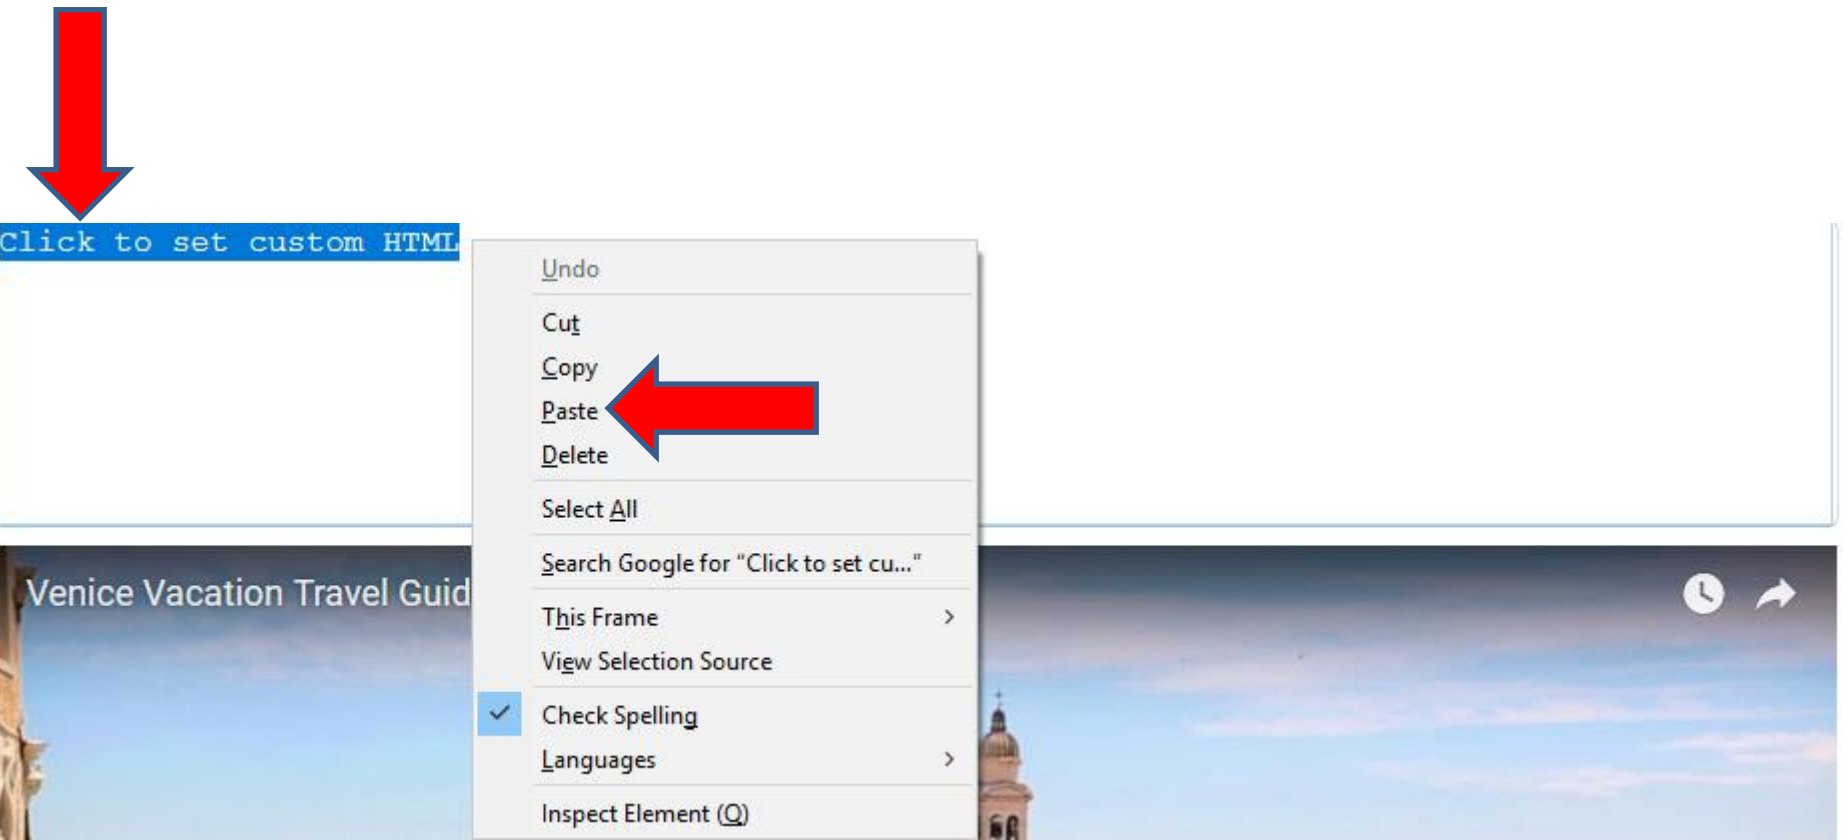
Click to set custom HTML

Undo

Cut
Copy
Paste
Delete

Select All

Search Google for "Click to set cu..."

This Frame
View Selection Source

Check Spelling
Languages

Inspect Element (Q)

Venice Vacation Travel Guid